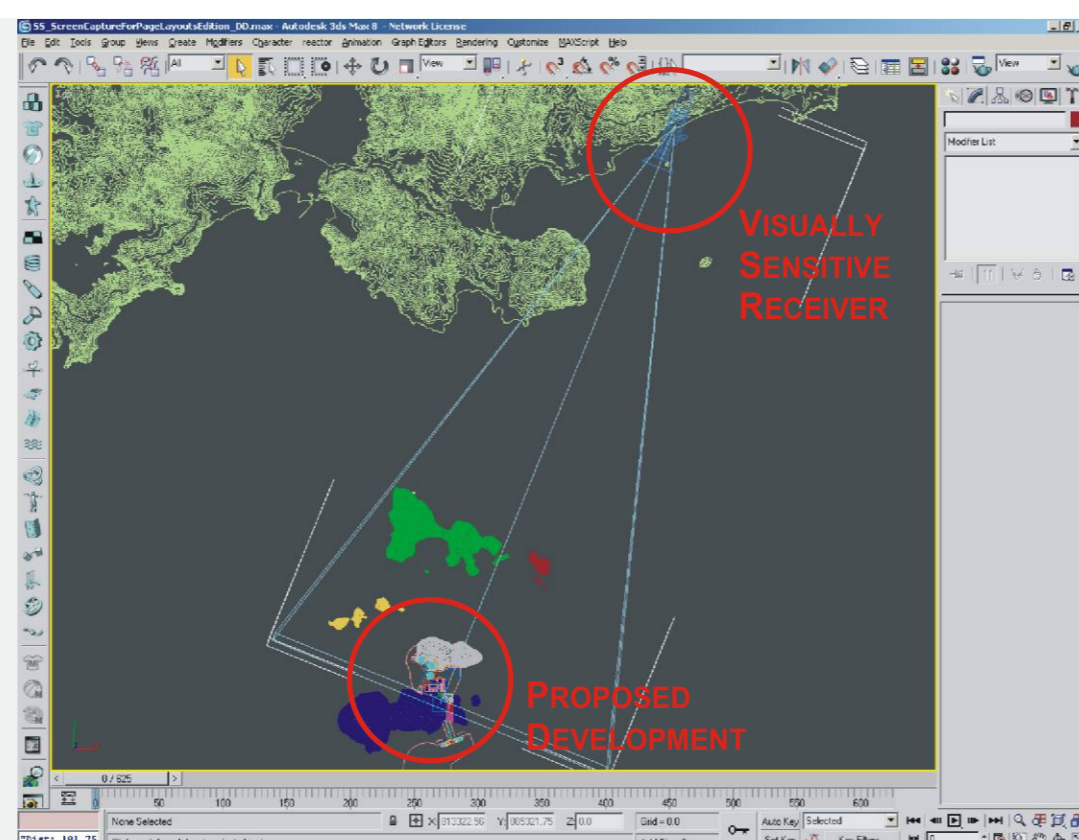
55_ScreenCaptureForPageLayoutsEdition_DD.max - Autodesk 3ds Max 8 - Network License

File Edit Tools Group Views Create Modifiers Character reactor Animation Graph Editors Rendering Customize MAXScript Help

All View View

Modifier List

VISUALLY SENSITIVE RECEIVER

PROPOSED DEVELOPMENT

0 / 625

50 100 150 200 250 300 350 400 450 500 550 600

None Selected

X: 813322.56 Y: 805321.75 Z: 0.0

Grid = 0.0

Auto Key Selected

Set Key Key Filters...

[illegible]